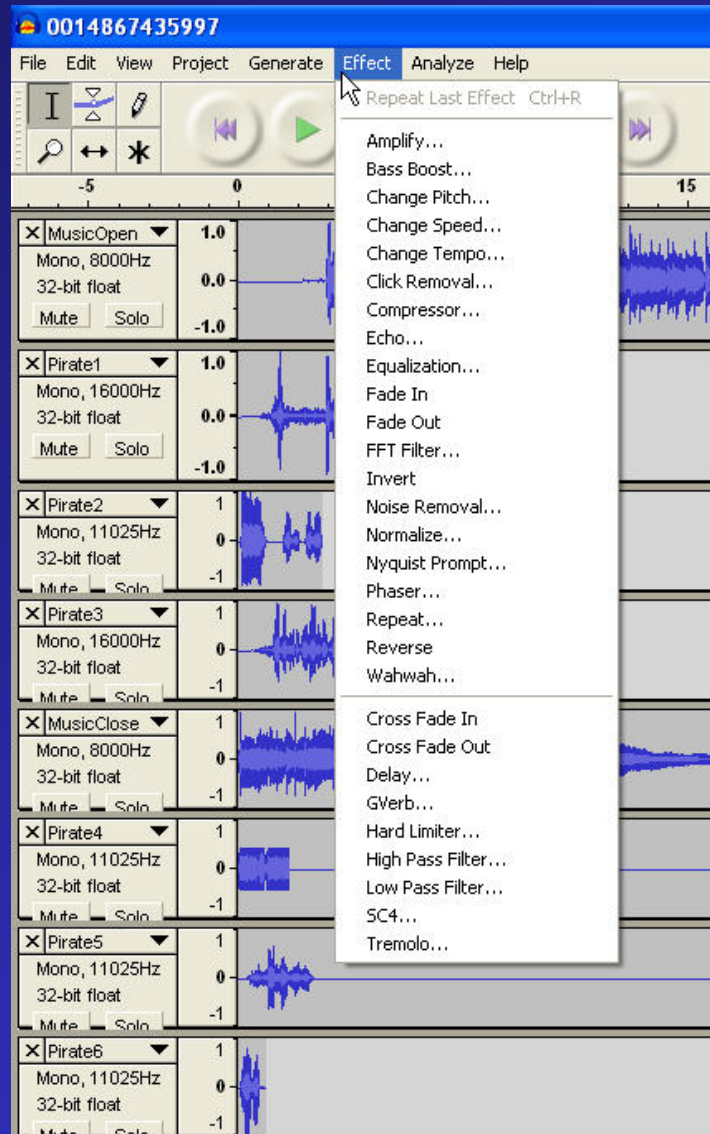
0014867435997

File Edit View Project Generate Effect Analyze Help

Repeat Last Effect Ctrl+R

Amplify...
Bass Boost...
Change Pitch...
Change Speed...
Change Tempo...
Click Removal...
Compressor...
Echo...
Equalization...
Fade In
Fade Out
FFT Filter...
Invert
Noise Removal...
Normalize...
Nyquist Prompt...
Phaser...
Repeat...
Reverse
Wahwah...

Cross Fade In
Cross Fade Out
Delay...
GVerb...
Hard Limiter...
High Pass Filter...
Low Pass Filter...
SC4...
Tremolo...

-5 0 15

MusicOpen
Mono, 8000Hz
32-bit float
Mute Solo
1.0
0.0
-1.0

Pirate1
Mono, 16000Hz
32-bit float
Mute Solo
1.0
0.0
-1.0

Pirate2
Mono, 11025Hz
32-bit float
Mute Solo
1
0
-1

Pirate3
Mono, 16000Hz
32-bit float
Mute Solo
1
0
-1

MusicClose
Mono, 8000Hz
32-bit float
Mute Solo
1
0
-1

Pirate4
Mono, 11025Hz
32-bit float
Mute Solo
1
0
-1

Pirate5
Mono, 11025Hz
32-bit float
Mute Solo
1
0
-1

Pirate6
Mono, 11025Hz
32-bit float
Mute Solo
1
0
-1